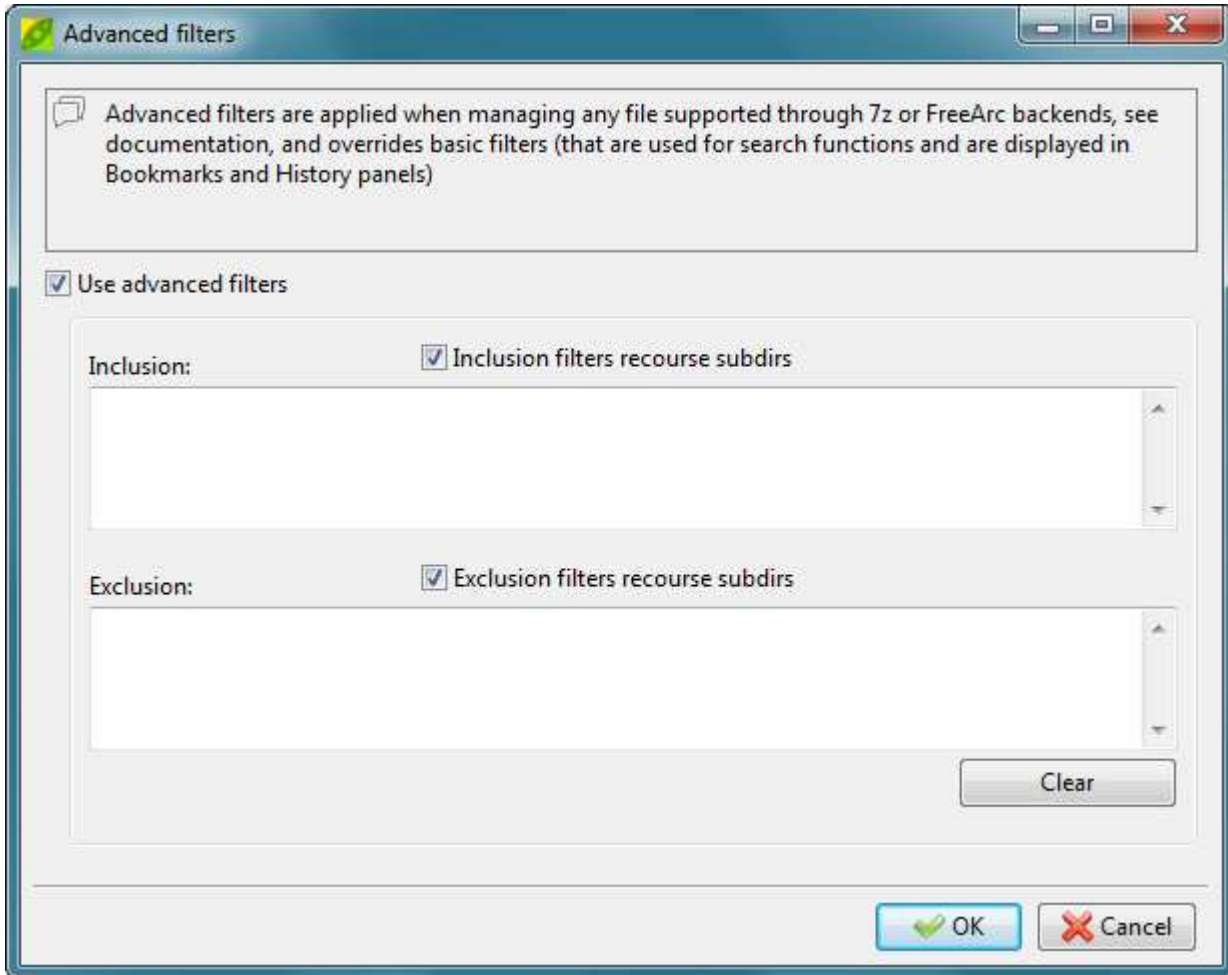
Advanced filters

Advanced filters are applied when managing any file supported through 7z or FreeArc backends, see documentation, and overrides basic filters (that are used for search functions and are displayed in Bookmarks and History panels)

Use advanced filters

Inclusion:

Inclusion filters recourse subdirs

Exclusion:

Exclusion filters recourse subdirs

Clear

OK

Cancel